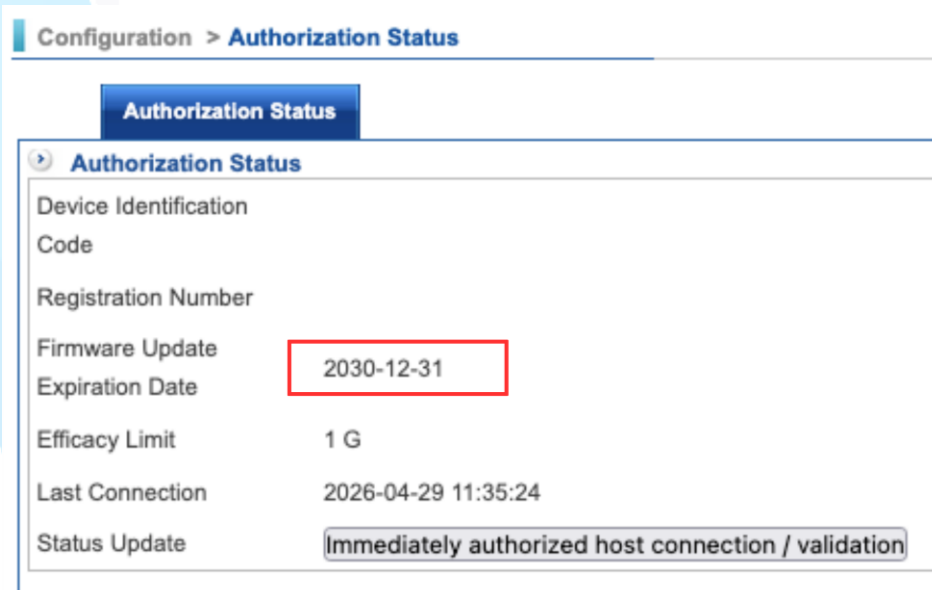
Configuration > Authorization Status

Authorization Status

Authorization Status

| | |
|---|---|
| Device Identification Code | |
| Registration Number | |
| Firmware Update Expiration Date | 2030-12-31 |
| Efficacy Limit | 1 G |
| Last Connection | 2026-04-29 11:35:24 |
| Status Update | Immediately authorized host connection / validation |